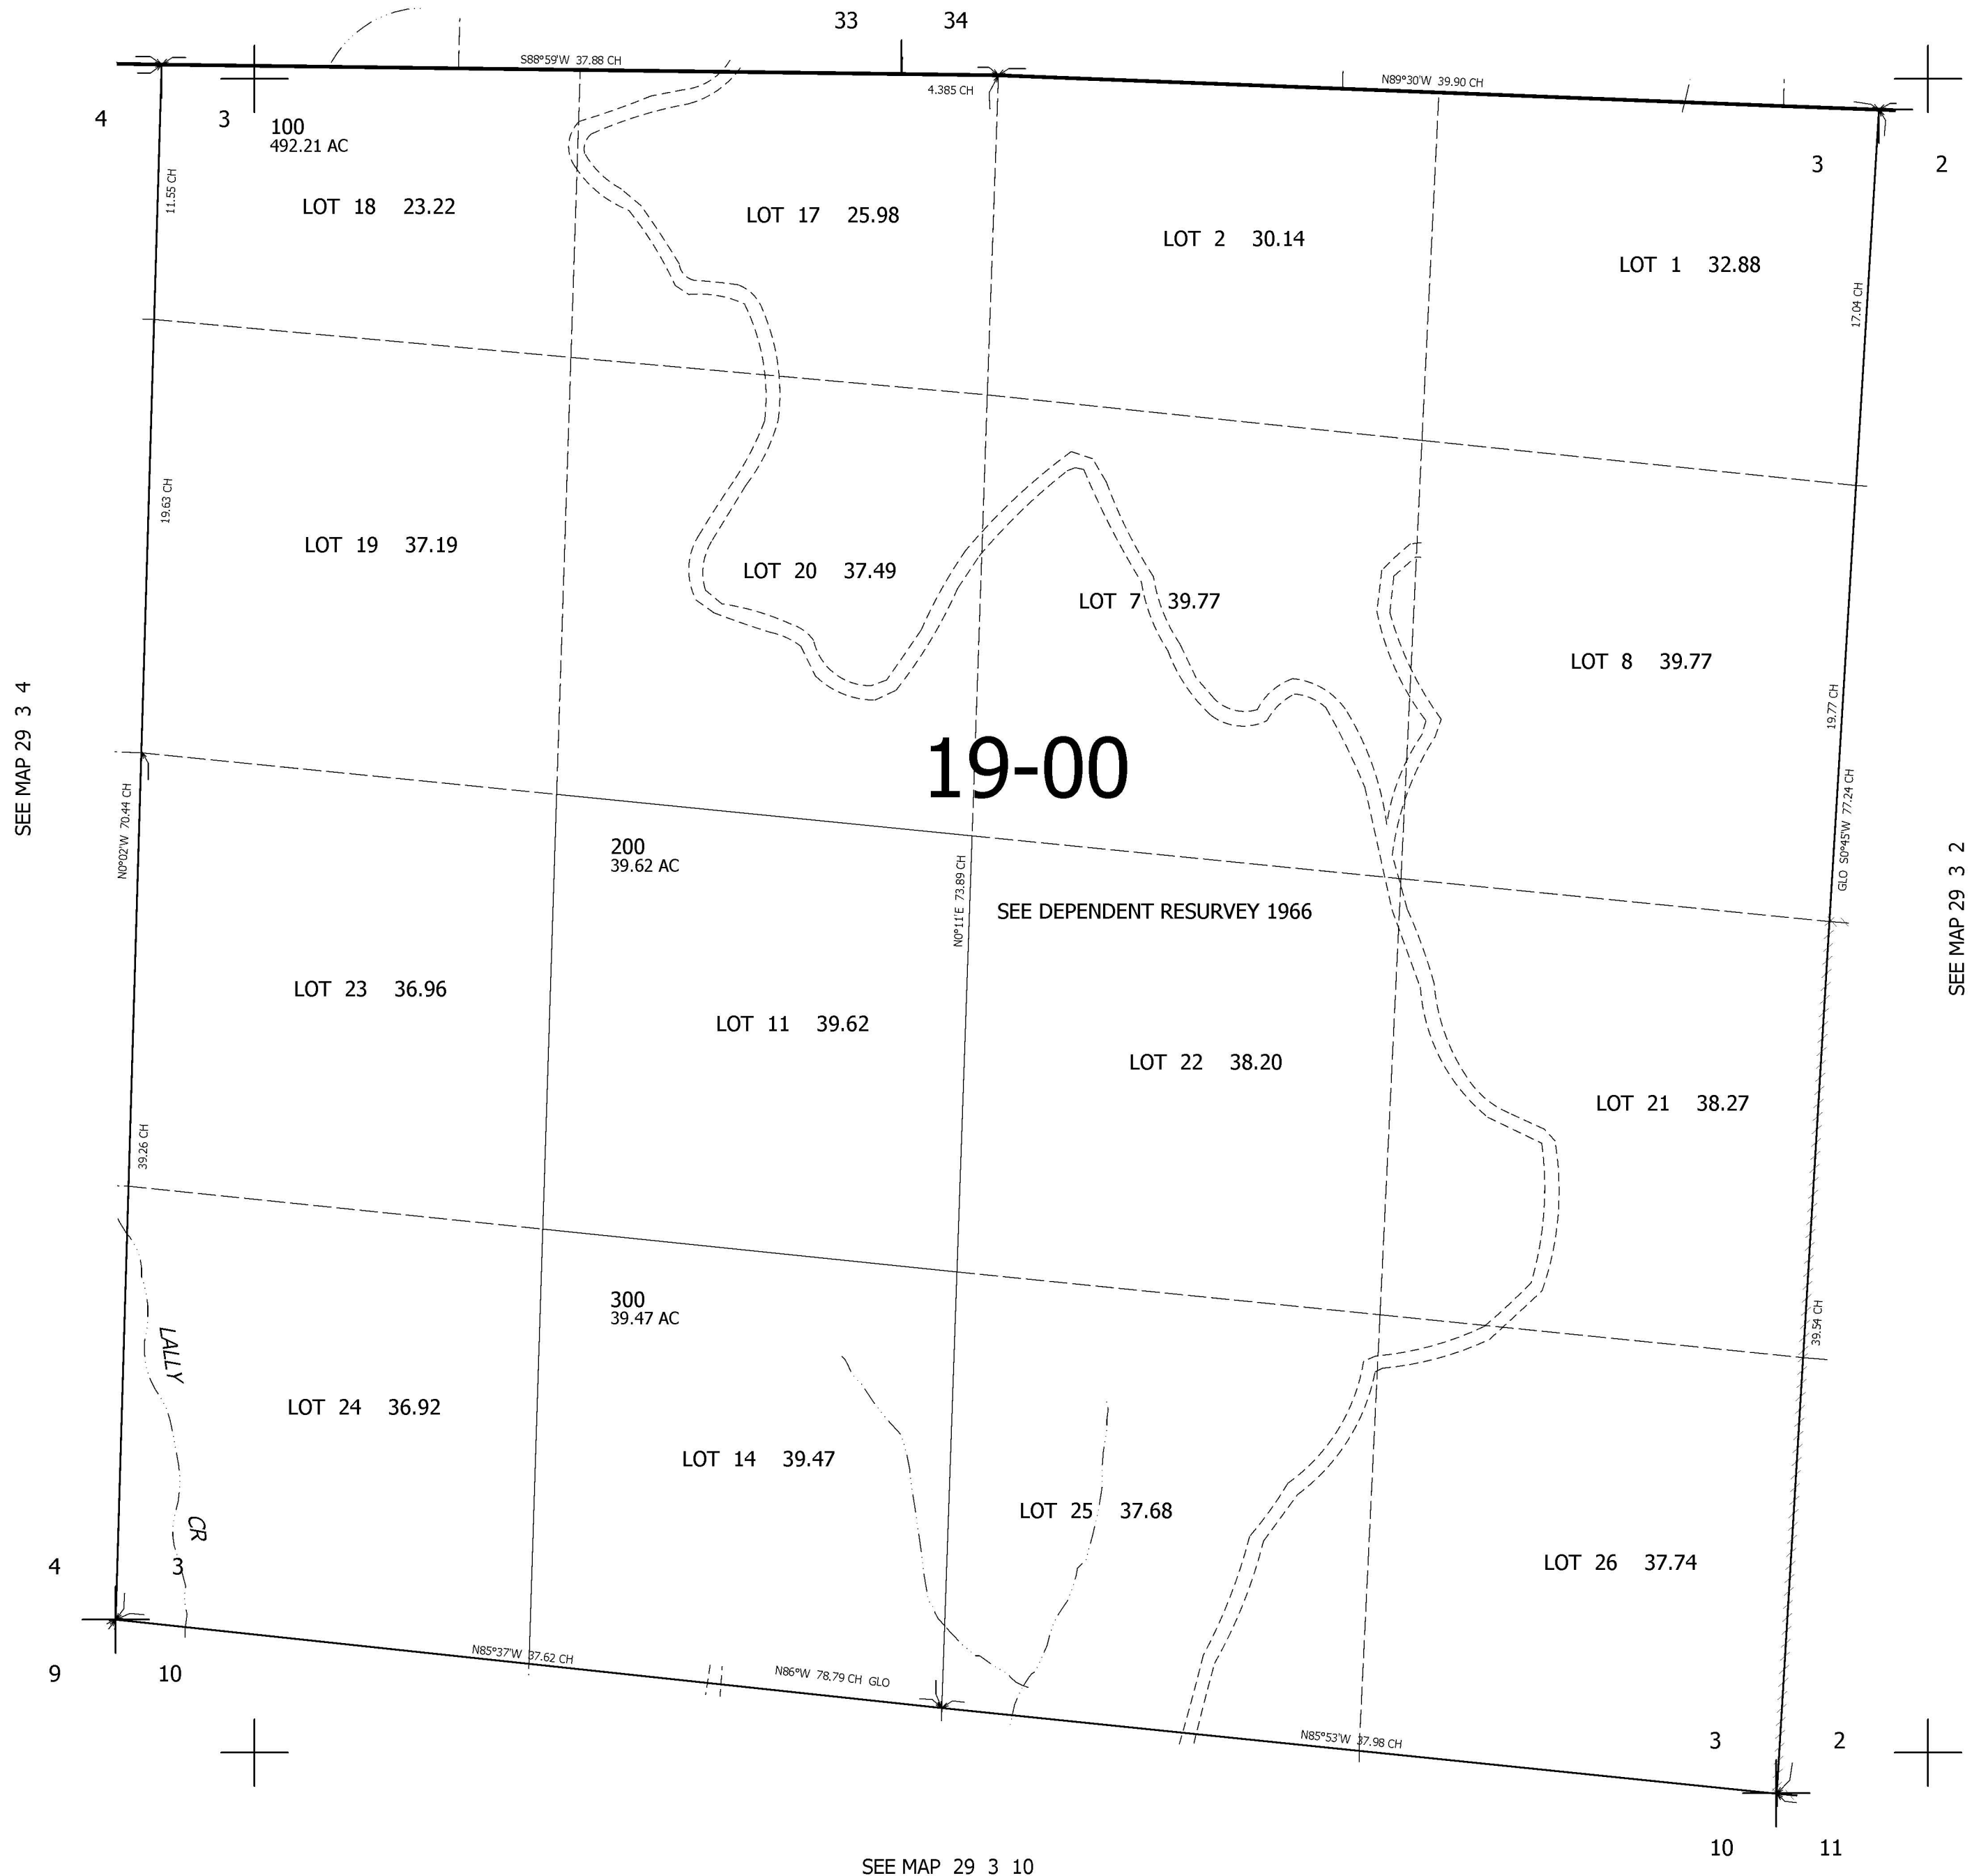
33 34

S88°59'W 37.88 CH

4.385 CH

N89°30'W 39.90 CH

4 3

100
492.21 AC

3 2

11.55 CH

LOT 18 23.22

LOT 17 25.98

LOT 2 30.14

LOT 1 32.88

17.04 CH

19.63 CH

LOT 19 37.19

LOT 20 37.49

LOT 7 39.77

LOT 8 39.77

19.77 CH

SEE MAP 29 3 4

19-00

GLO S0°45'W 77.24 CH

N0°02'W 70.44 CH

200
39.62 AC

N0°11'E 73.89 CH

SEE DEPENDENT RESURVEY 1966

SEE MAP 29 3 2

LOT 23 36.96

LOT 11 39.62

LOT 22 38.20

LOT 21 38.27

39.26 CH

300
39.47 AC

39.54 CH

LALLY

LOT 24 36.92

LOT 14 39.47

LOT 25 37.68

CR

LOT 26 37.74

4 3

9 10

N85°37'W 37.62 CH

N86°W 78.79 CH GLO

N85°53'W 37.98 CH

3 2

10 11

SEE MAP 29 3 10